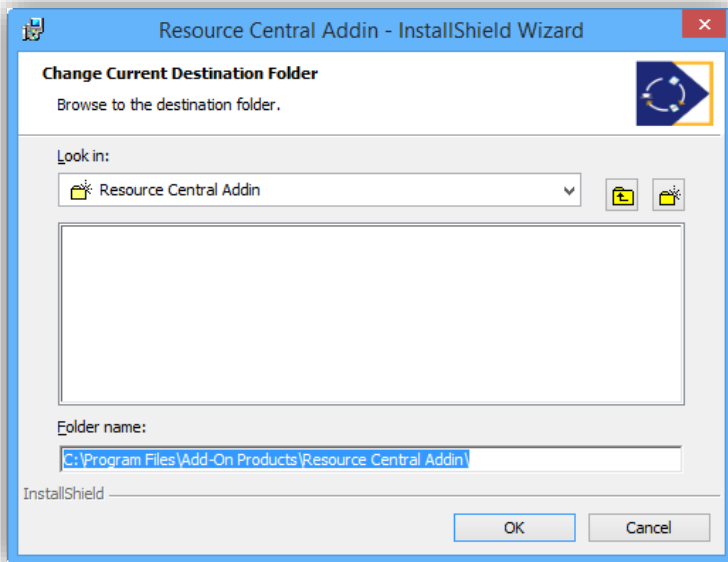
Resource Central Addin - InstallShield Wizard

Change Current Destination Folder

Browse to the destination folder.

Look in:

Resource Central Addin

Folder name:

C:\Program Files\Add-On Products\Resource Central Addin\

InstallShield

OK

Cancel